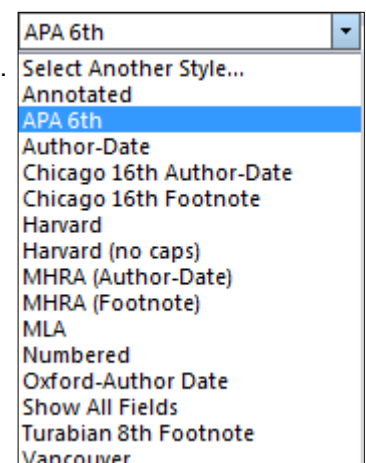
APA 6th
Select Another Style...
Annotated
APA 6th
Author-Date
Chicago 16th Author-Date
Chicago 16th Footnote
Harvard
Harvard (no caps)
MHRA (Author-Date)
MHRA (Footnote)
MLA
Numbered
Oxford-Author Date
Show All Fields
Turabian 8th Footnote
Vancouver